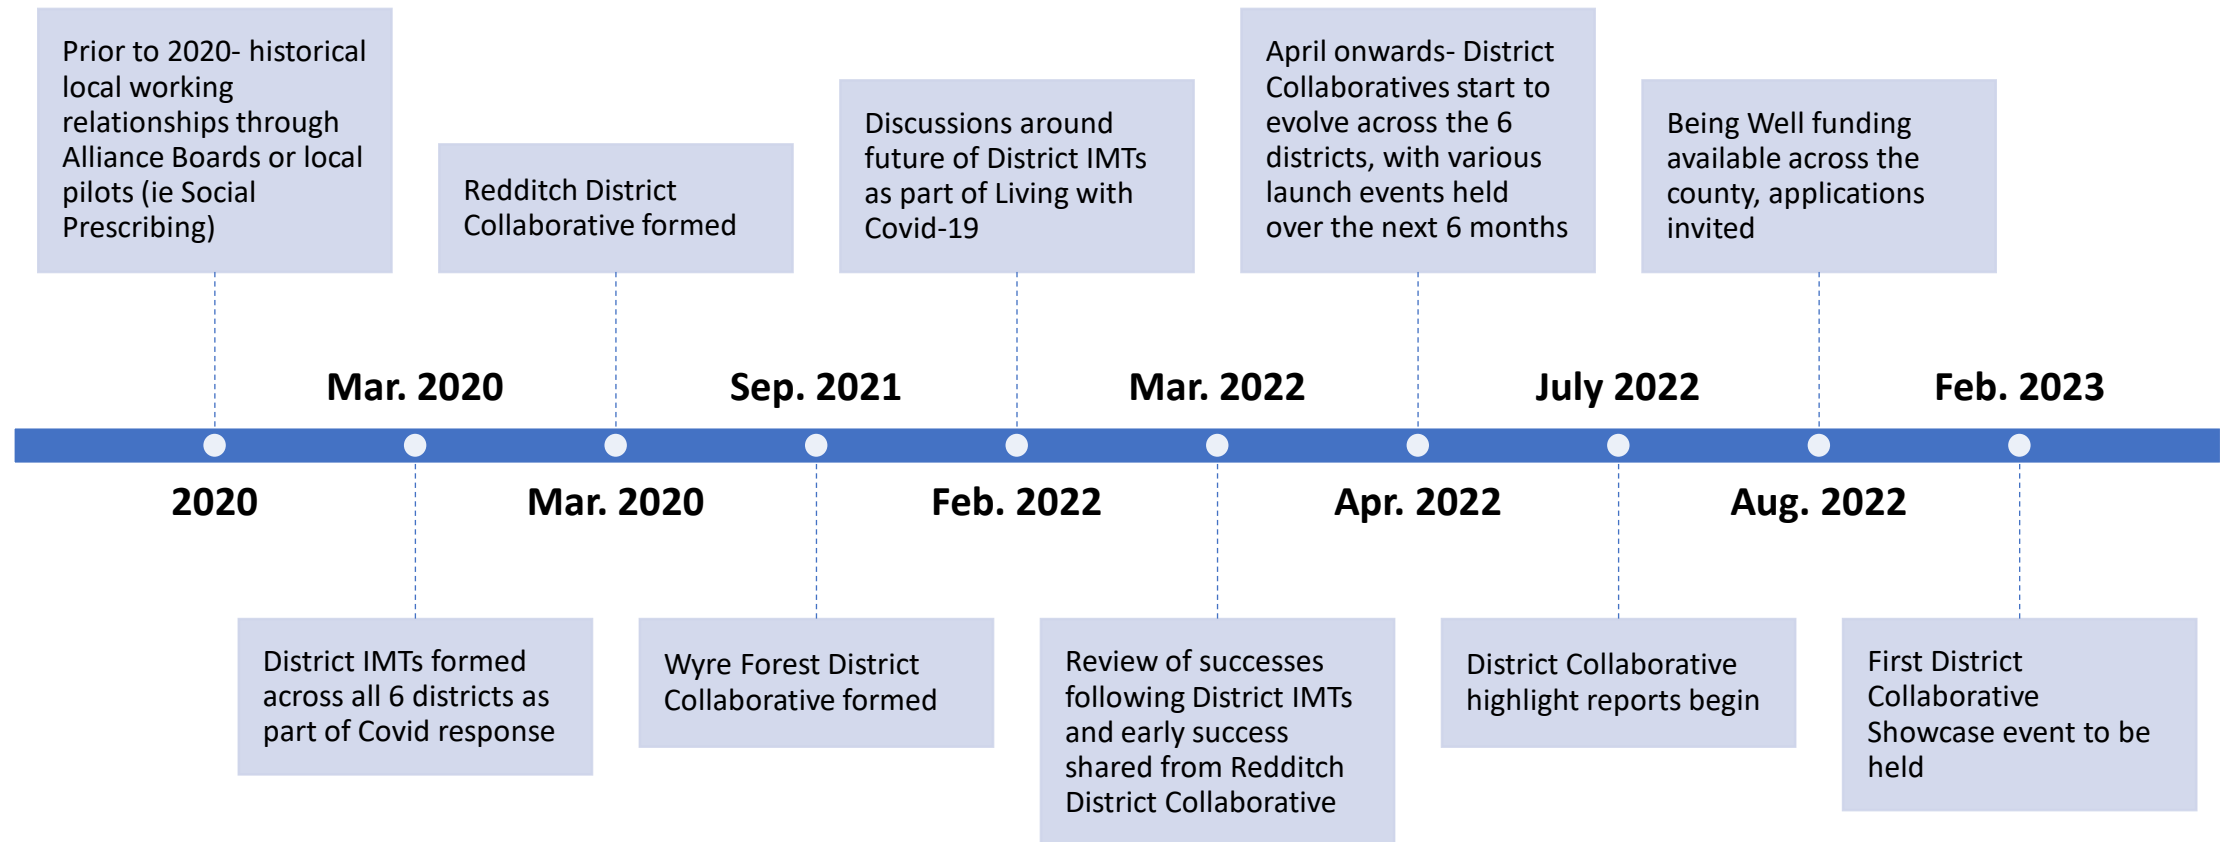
2020

Prior to 2020- historical local working relationships through Alliance Boards or local pilots (ie Social Prescribing)

Mar. 2020

District IMTs formed across all 6 districts as part of Covid response

Mar. 2020

Redditch District Collaborative formed

Sep. 2021

Wyre Forest District Collaborative formed

Feb. 2022

Discussions around future of District IMTs as part of Living with Covid-19

Mar. 2022

Review of successes following District IMTs and early success shared from Redditch District Collaborative

Apr. 2022

April onwards- District Collaboratives start to evolve across the 6 districts, with various launch events held over the next 6 months

July 2022

District Collaborative highlight reports begin

Aug. 2022

Being Well funding available across the county, applications invited

Feb. 2023

First District Collaborative Showcase event to be held